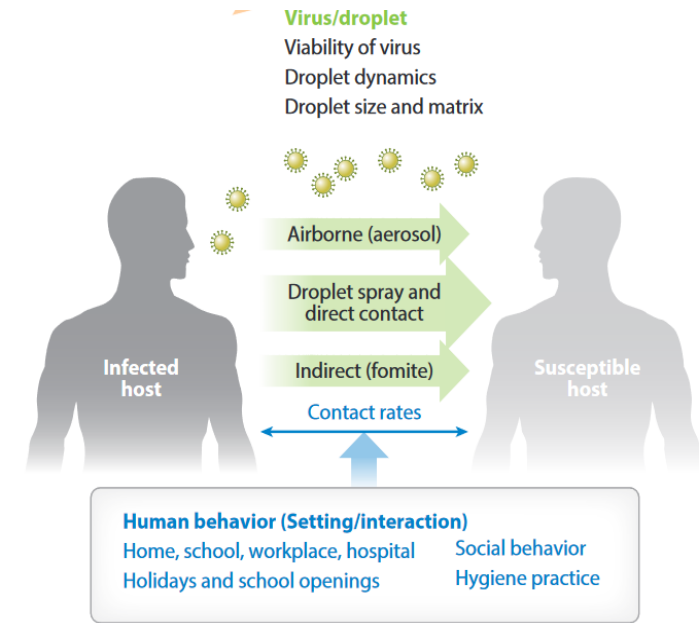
Virus/droplet
Viability of virus
Droplet dynamics
Droplet size and matrix

Airborne (aerosol)

Droplet spray and direct contact

Indirect (fomite)

Infected host

Susceptible host

Contact rates

Human behavior (Setting/interaction)
Home, school, workplace, hospital
Holidays and school openings

Social behavior
Hygiene practice